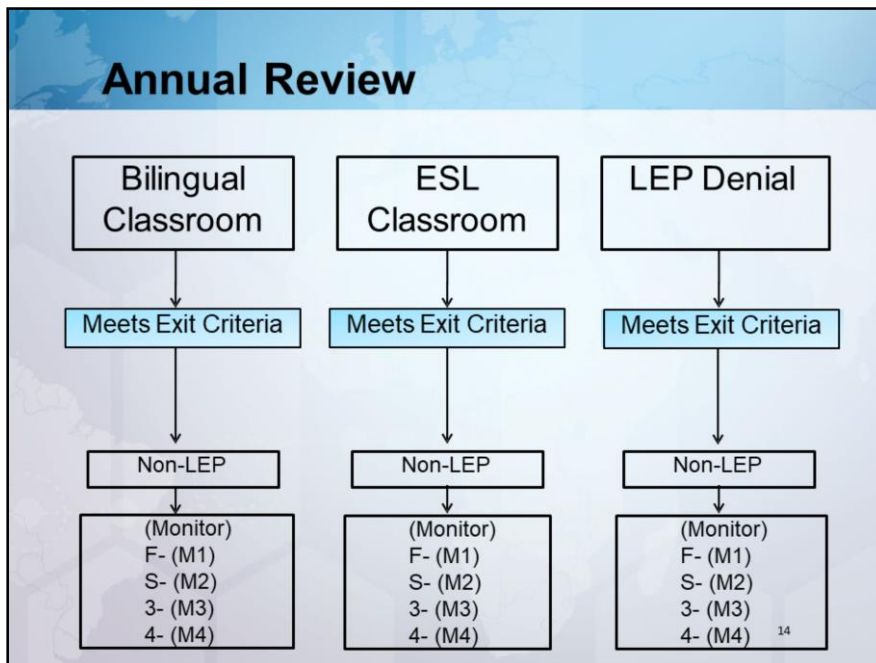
Annual Review

Bilingual Classroom

Meets Exit Criteria

Non-LEP

(Monitor)
F- (M1)
S- (M2)
3- (M3)
4- (M4)

ESL Classroom

Meets Exit Criteria

Non-LEP

(Monitor)
F- (M1)
S- (M2)
3- (M3)
4- (M4)

LEP Denial

Meets Exit Criteria

Non-LEP

(Monitor)
F- (M1)
S- (M2)
3- (M3)
4- (M4)

14